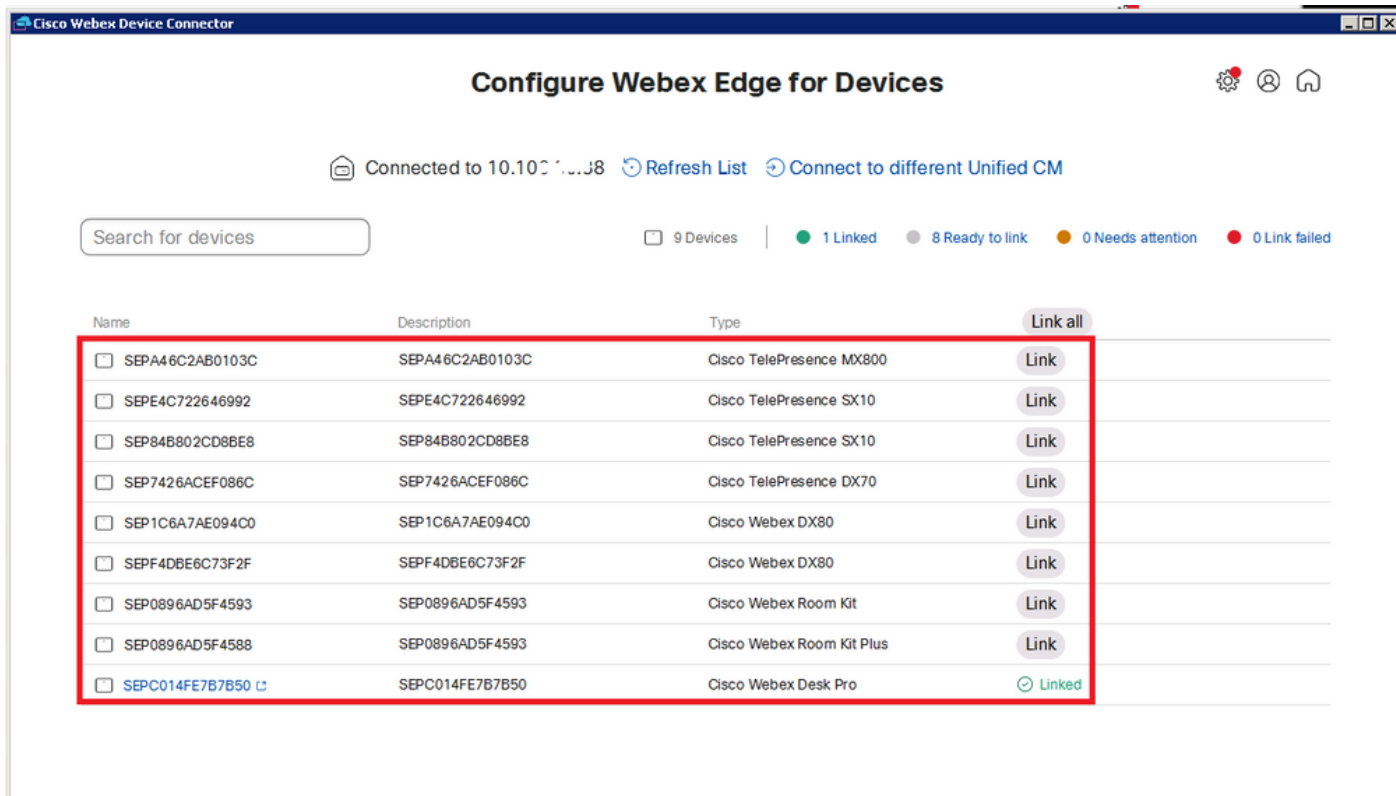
Cisco Webex Device Connector

Configure Webex Edge for Devices

Connected to 10.10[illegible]8 Refresh List Connect to different Unified CM

Search for devices

9 Devices 1 Linked 8 Ready to link 0 Needs attention 0 Link failed

| Name | Description | Type | Link all |
|---|---|---|---|
| SEPA46C2AB0103C | SEPA46C2AB0103C | Cisco TelePresence MX800 | Link |
| SEPE4C722646992 | SEPE4C722646992 | Cisco TelePresence SX10 | Link |
| SEP84B802CD8BE8 | SEP84B802CD8BE8 | Cisco TelePresence SX10 | Link |
| SEP7426ACEF086C | SEP7426ACEF086C | Cisco TelePresence DX70 | Link |
| SEP1C6A7AE094C0 | SEP1C6A7AE094C0 | Cisco Webex DX80 | Link |
| SEPF4DBE6C73F2F | SEPF4DBE6C73F2F | Cisco Webex DX80 | Link |
| SEP0896AD5F4593 | SEP0896AD5F4593 | Cisco Webex Room Kit | Link |
| SEP0896AD5F4588 | SEP0896AD5F4593 | Cisco Webex Room Kit Plus | Link |
| SEPC014FE7B7B50 | SEPC014FE7B7B50 | Cisco Webex Desk Pro | Linked |